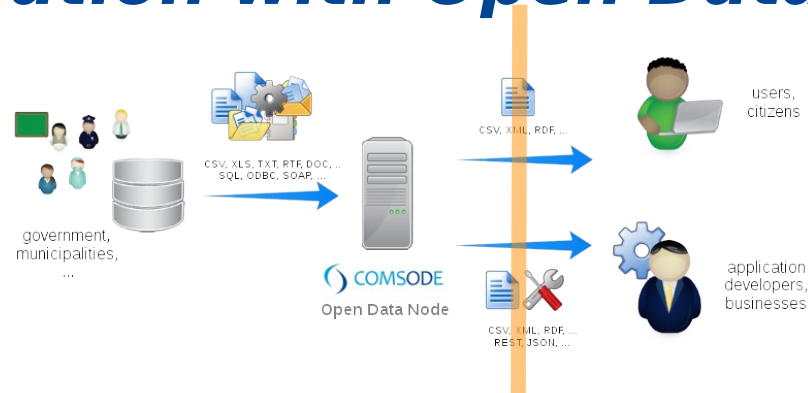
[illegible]

CSV, XLS, TXT, RTF, DOC, ... SQL, ODBC, SOAP, ...

government, municipalities, ...

COMSODE

Open Data Node

CSV, XML, RDF, ...

users, citizens

CSV, XML, RDF, ... REST, JSON, ...

application developers, businesses